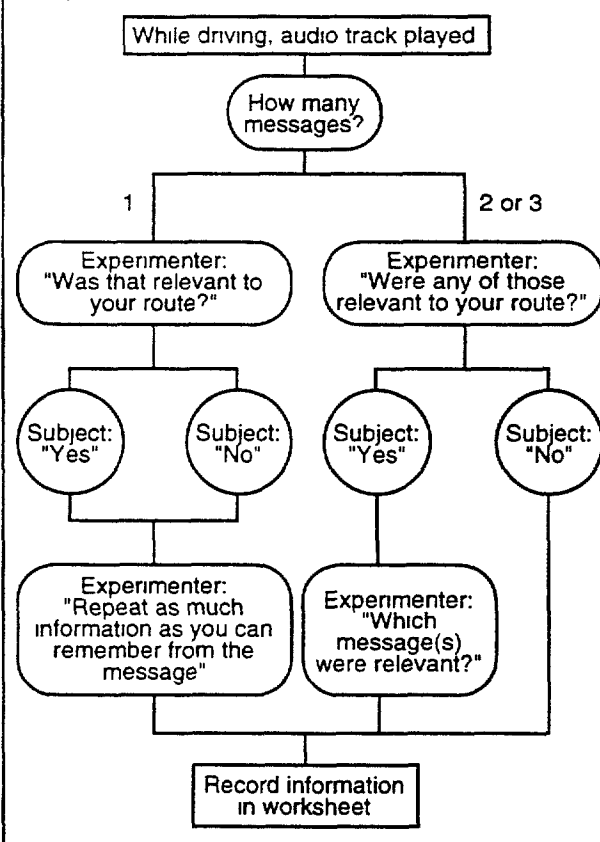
While driving, audio track played

How many messages?

1

2 or 3

Experimenter: "Was that relevant to your route?"

Experimenter: "Were any of those relevant to your route?"

Subject: "Yes"

Subject: "No"

Subject: "Yes"

Subject: "No"

Experimenter: "Repeat as much information as you can remember from the message"

Experimenter: "Which message(s) were relevant?"

Record information in worksheet